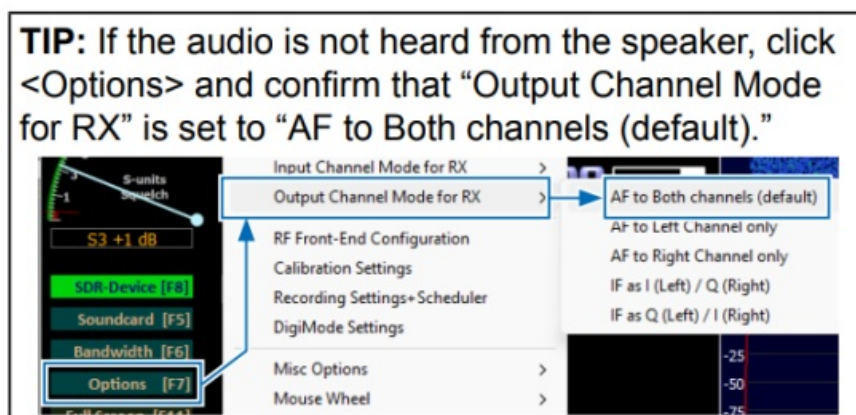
TIP: If the audio is not heard from the speaker, click <Options> and confirm that “Output Channel Mode for RX” is set to “AF to Both channels (default).”

S-units
Squelch
S3 +1 dB
SDR-Device [F8]
Soundcard [F5]
Bandwidth [F6]
Options [F7]
Full Screen [F11]

Input Channel Mode for RX >
Output Channel Mode for RX >
RF Front-End Configuration
Calibration Settings
Recording Settings+Scheduler
DigiMode Settings
Misc Options >
Mouse Wheel >

AF to Both channels (default)
AF to Left Channel only
AF to Right Channel only
IF as I (Left) / Q (Right)
IF as Q (Left) / I (Right)

-25
-50
-75